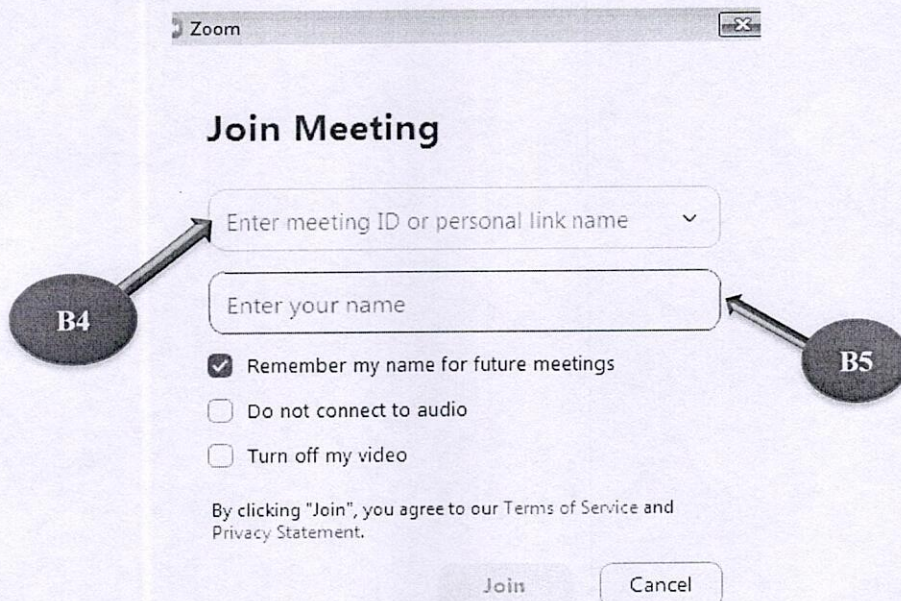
Zoom

Join Meeting

Enter meeting ID or personal link name

B4

Enter your name

B5

Remember my name for future meetings

Do not connect to audio

Turn off my video

By clicking "Join", you agree to our Terms of Service and Privacy Statement.

Join

Cancel